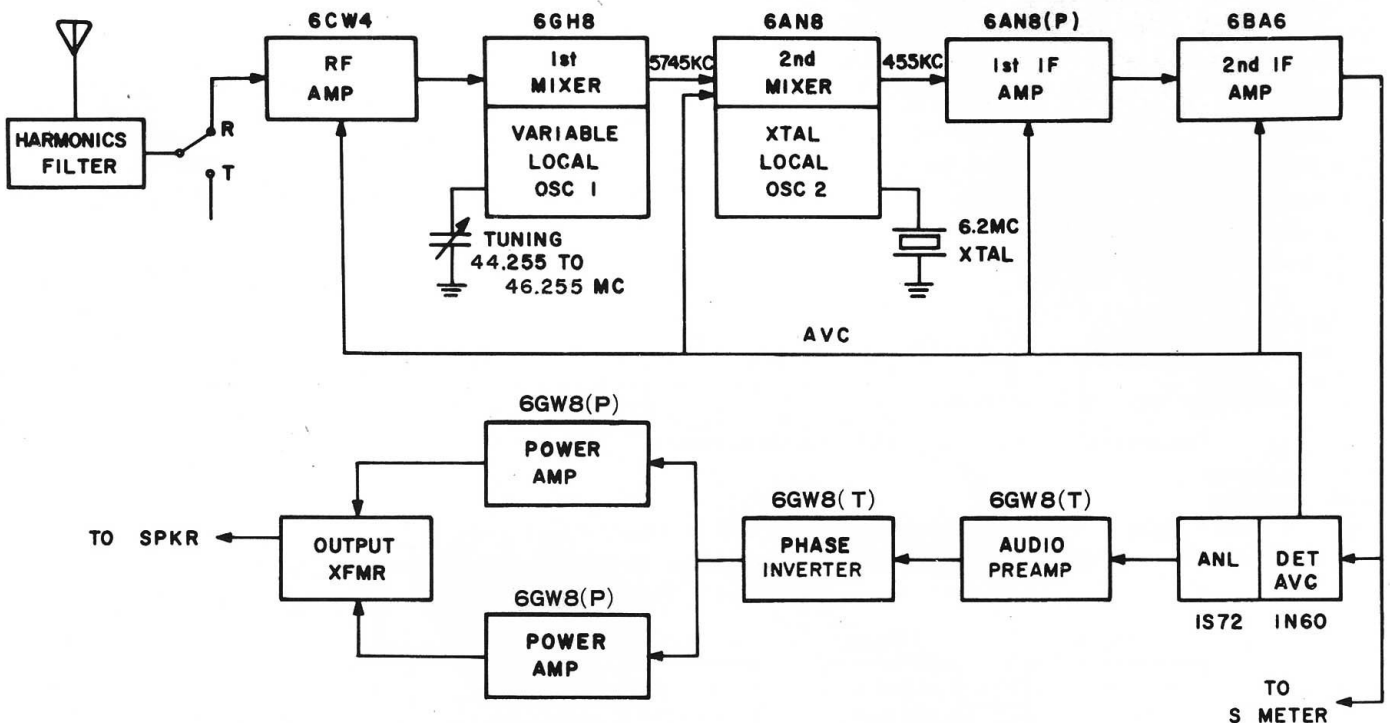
HARMONICS FILTER

R

T

6CW4

RF AMP

6GH8

1st MIXER

VARIABLE LOCAL OSC 1

TUNING 44.255 TO 46.255 MC

5745KC

6AN8

2nd MIXER

XTAL LOCAL OSC 2

6.2MC XTAL

455KC

6AN8(P)

1st IF AMP

6BA6

2nd IF AMP

AVC

6GW8(P)

POWER AMP

TO SPKR

OUTPUT XFMR

6GW8(P)

POWER AMP

6GW8(T)

PHASE INVERTER

6GW8(T)

AUDIO PREAMP

ANL

DET AVC

IS72

IN60

TO S METER